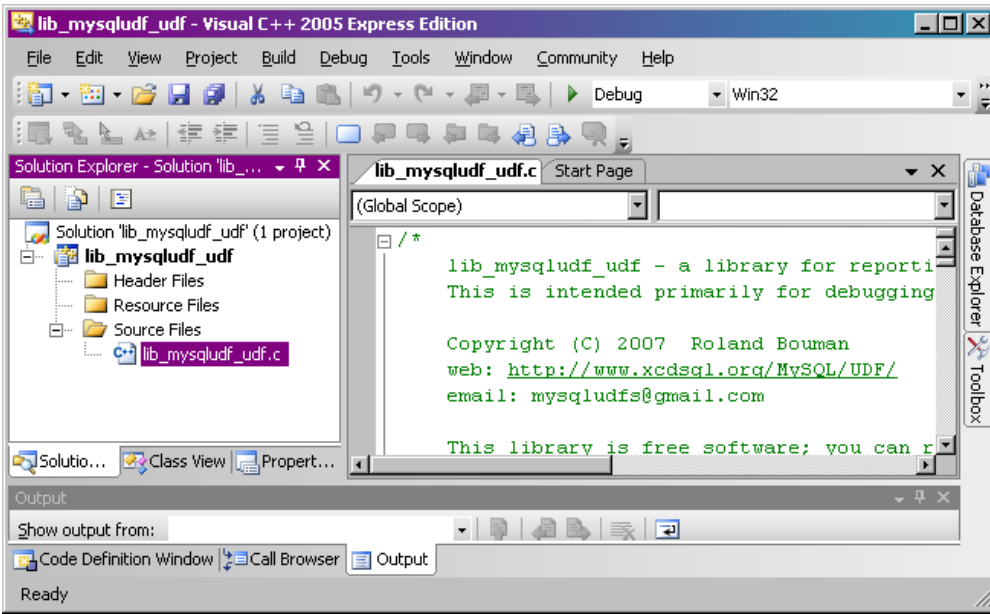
lib_mysqludf_udf - Visual C++ 2005 Express Edition

File Edit View Project Build Debug Tools Window Community Help

Debug Win32

Solution Explorer - Solution 'lib_...

Solution 'lib_mysqludf_udf' (1 project)
lib_mysqludf_udf
Header Files
Resource Files
Source Files
lib_mysqludf_udf.c

Solutio... Class View Propert...

lib_mysqludf_udf.c Start Page

(Global Scope)

/*
lib_mysqludf_udf - a library for reporti
This is intended primarily for debugging

Copyright (C) 2007 Roland Bouman
web: http://www.xcdsql.org/MySQL/UDF/
email: mysqludfs@gmail.com

This library is free software; you can r

Database Explorer
Toolbox

Output
Show output from:

Code Definition Window Call Browser Output

Ready